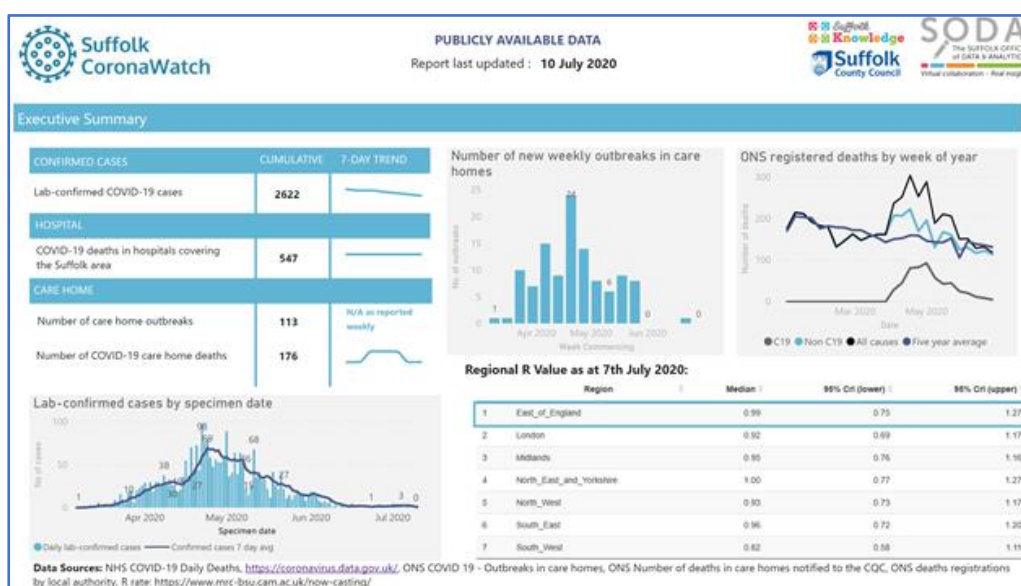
Suffolk CoronaWatch

PUBLICLY AVAILABLE DATA

Report last updated : 10 July 2020

Suffolk Knowledge

Suffolk County Council

SODA

The SUFFOLK OFFICE of DATA & ANALYTICS

Virtual collaboration - Real insig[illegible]

Executive Summary

| CONFIRMED CASES | CUMULATIVE | 7-DAY TREND |
|---|---|---|
| Lab-confirmed COVID-19 cases | 2622 | |
| HOSPITAL | | |
| COVID-19 deaths in hospitals covering the Suffolk area | 547 | |
| CARE HOME | | |
| Number of care home outbreaks | 113 | N/A as reported weekly |
| Number of COVID-19 care home deaths | 176 | |

Number of new weekly outbreaks in care homes

25, 20, 15, 10, 5, 0

No. of outbreaks

1, 24, 6, 0, 0

Apr 2020, May 2020, Jun 2020

Week Commencing

ONS registered deaths by week of year

300, 200, 100, 0

Number of deaths

Mar 2020, May 2020

Date

C19, Non C19, All causes, Five year average

Regional R Value as at 7th July 2020:

| | Region | Median | 95% CrI (lower) | 95% CrI (upper) |
|---|---|---|---|---|
| 1 | East_of_England | 0.99 | 0.75 | 1.27 |
| 2 | London | 0.92 | 0.69 | 1.17 |
| 3 | Midlands | 0.95 | 0.76 | 1.16 |
| 4 | North_East_and_Yorkshire | 1.00 | 0.77 | 1.27 |
| 5 | North_West | 0.93 | 0.73 | 1.17 |
| 6 | South_East | 0.96 | 0.72 | 1.20 |
| 7 | South_West | 0.82 | 0.58 | 1.11 |

Lab-confirmed cases by specimen date

100, 50, 0

No. of cases

1, 10, 38, 27, 90, 76, 68, 27, 1, 3, 0

Apr 2020, May 2020, Jun 2020, Jul 2020

Specimen date

Daily lab-confirmed cases, Confirmed cases 7 day avg

Data Sources: NHS COVID-19 Daily Deaths, https://coronavirus.data.gov.uk/, ONS COVID 19 - Outbreaks in care homes, ONS Number of deaths in care homes notified to the CQC, ONS deaths registrations by local authority, R rate: https://www.mrc-bsu.cam.ac.uk/now-casting/